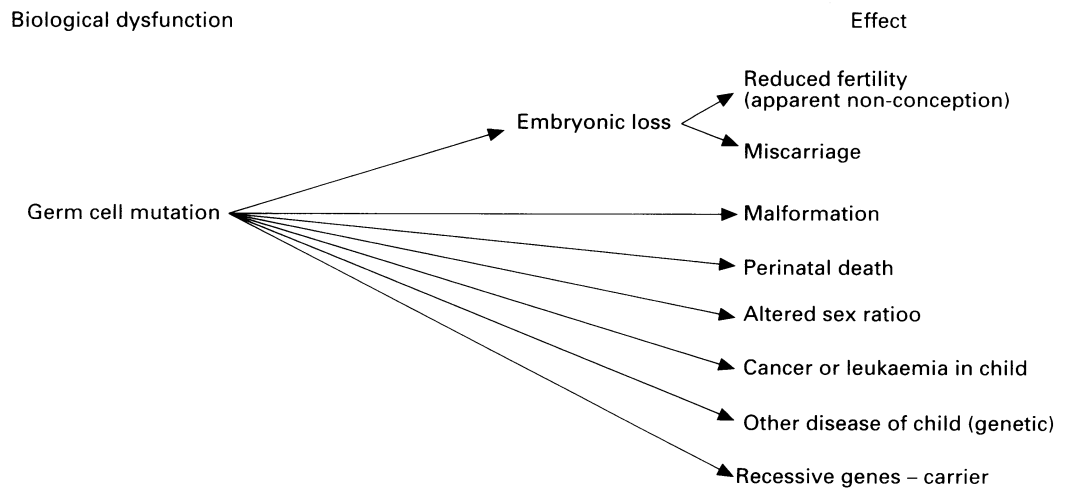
Biological dysfunction

Effect

Germ cell mutation

Embryonic loss

Reduced fertility (apparent non-conception)

Miscarriage

Malformation

Perinatal death

Altered sex ratioo

Cancer or leukaemia in child

Other disease of child (genetic)

Recessive genes – carrier